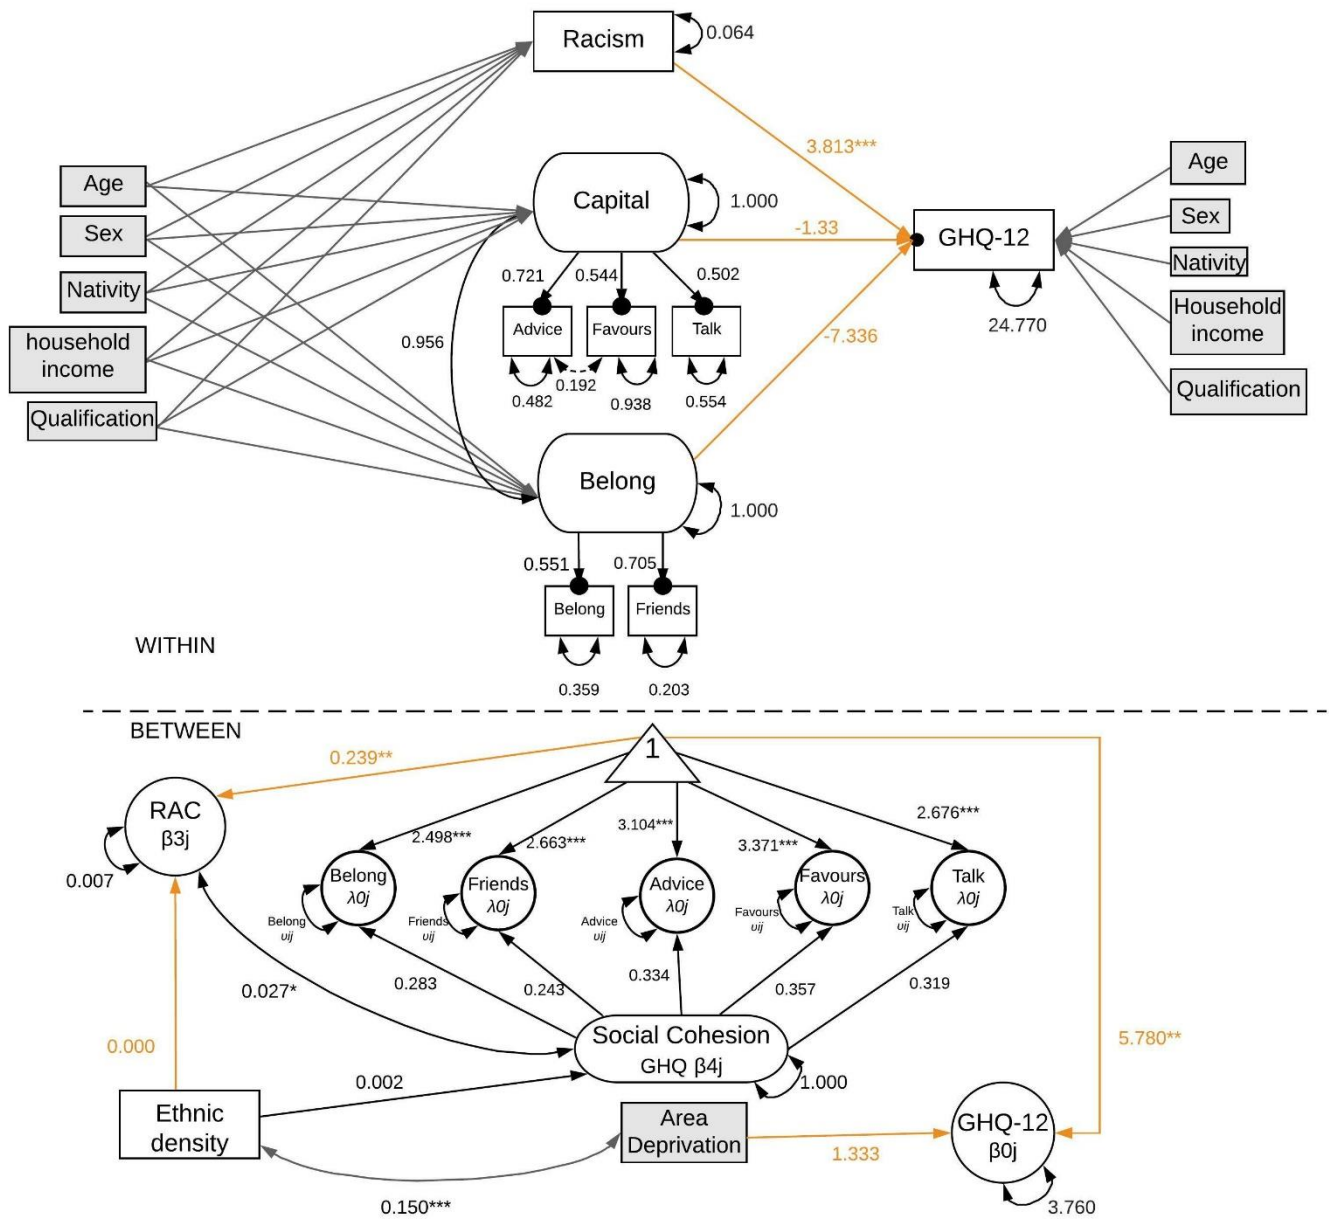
Racism
0.064
Age
Sex
Nativity
household income
Qualification
Capital
1.000
3.813***
-1.33
GHQ-12
Age
Sex
Nativity
Household income
Qualification
24.770
0.721
0.544
0.502
Advice
Favours
Talk
0.956
0.192
0.482
0.938
0.554
-7.336
Belong
1.000
0.551
0.705
Belong
Friends
0.359
0.203
WITHIN

BETWEEN
0.239**
1
RAC
β3j
0.007
2.498***
2.663***
3.104***
3.371***
2.676***
Belong
λ0j
Friends
λ0j
Advice
λ0j
Favours
λ0j
Talk
λ0j
Belong
υij
Friends
υij
Advice
υij
Favours
υij
Talk
υij
0.027*
0.283
0.243
0.334
0.357
0.319
Social Cohesion
GHQ β4j
1.000
0.000
5.780**
0.002
Ethnic density
Area Deprivation
1.333
GHQ-12
β0j
3.760
0.150***